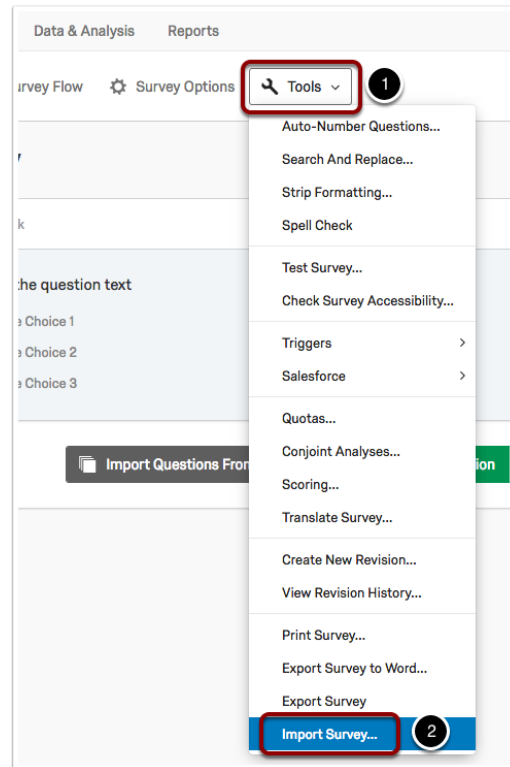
Data & Analysis Reports

urvey Flow Survey Options Tools 1

Auto-Number Questions...
Search And Replace...
Strip Formatting...
Spell Check

Test Survey...
Check Survey Accessibility...

Triggers
Salesforce

Quotas...
Conjoint Analyses...
Scoring...
Translate Survey...

Create New Revision...
View Revision History...

Print Survey...
Export Survey to Word...
Export Survey
Import Survey... 2

k

the question text
e Choice 1
e Choice 2
e Choice 3

Import Questions Fro

ion